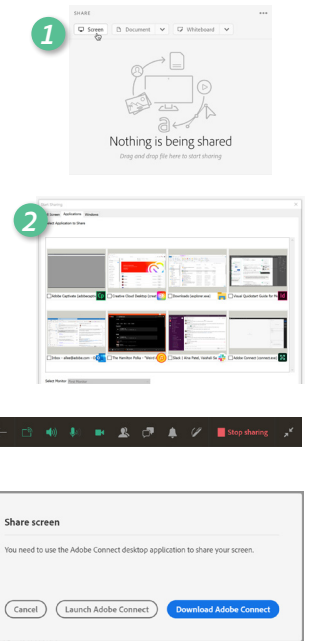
SHARE

1

Screen

Document

Whiteboard

Nothing is being shared

Drag and drop file here to start sharing

2

Start Sharing

Screen Applications Windows

Select Application to Share

Adobe Captivate (adobecaptiv...

Creative Cloud Desktop (crea...

Downloads (explorer.exe)

Visual QuickStart Guide for...

Inbox - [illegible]@adobe.com -

The Hamilton Polka - "Weird...

Slack | Alva Patel, Vaishali Se...

Adobe Connect (connectnow)

Select Monitor

Stop sharing

Share screen

You need to use the Adobe Connect desktop application to share your screen.

Cancel

Launch Adobe Connect

Download Adobe Connect